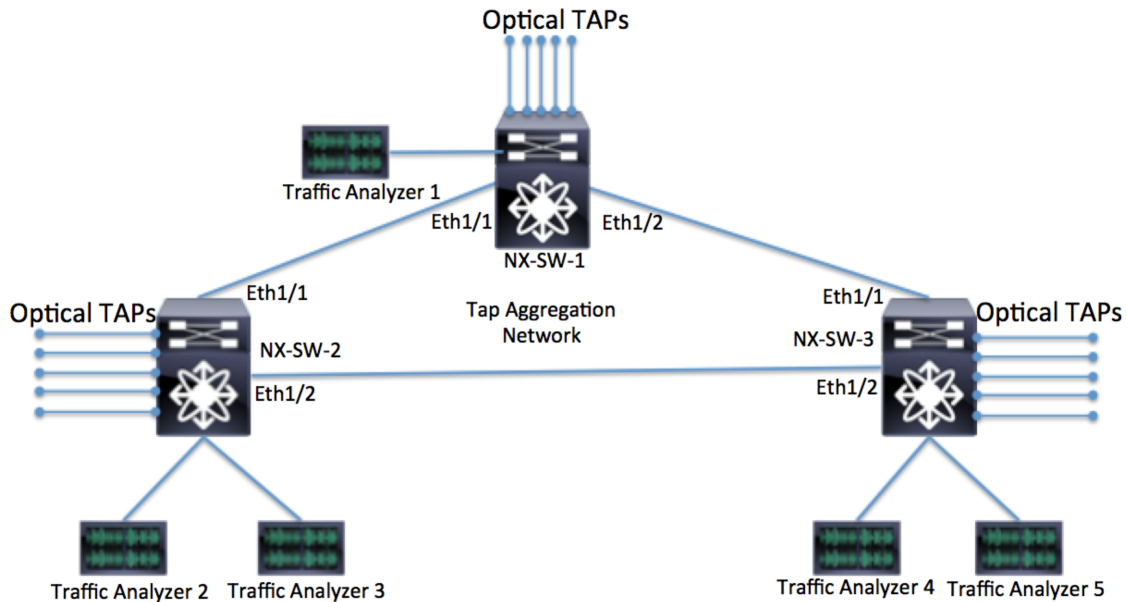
Optical TAPs

Traffic Analyzer 1

Eth1/1

Eth1/2

NX-SW-1

Eth1/1

Optical TAPs

NX-SW-2

Eth1/2

Tap Aggregation Network

Eth1/1

Optical TAPs

NX-SW-3

Eth1/2

Traffic Analyzer 2

Traffic Analyzer 3

Traffic Analyzer 4

Traffic Analyzer 5